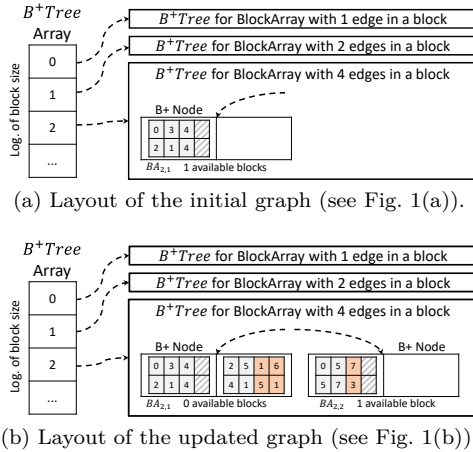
$B^+Tree$
Array

Log. of block size

0
1
2
...

$B^+Tree$ for BlockArray with 1 edge in a block
$B^+Tree$ for BlockArray with 2 edges in a block
$B^+Tree$ for BlockArray with 4 edges in a block

B+ Node

| 0 | 3 | 4 | |
|---|---|---|---|
| 2 | 1 | 4 | |

$BA_{2,1}$ 1 available blocks

(a) Layout of the initial graph (see Fig. 1(a)).

$B^+Tree$
Array

Log. of block size

0
1
2
...

$B^+Tree$ for BlockArray with 1 edge in a block
$B^+Tree$ for BlockArray with 2 edges in a block
$B^+Tree$ for BlockArray with 4 edges in a block

B+ Node

| 0 | 3 | 4 | |
|---|---|---|---|
| 2 | 1 | 4 | |

| 2 | 5 | 1 | 6 |
|---|---|---|---|
| 4 | 1 | 5 | 1 |

$BA_{2,1}$ 0 available blocks

| 0 | 5 | 7 | |
|---|---|---|---|
| 5 | 7 | 3 | |

$BA_{2,2}$ 1 available block

B+ Node

(b) Layout of the updated graph (see Fig. 1(b))